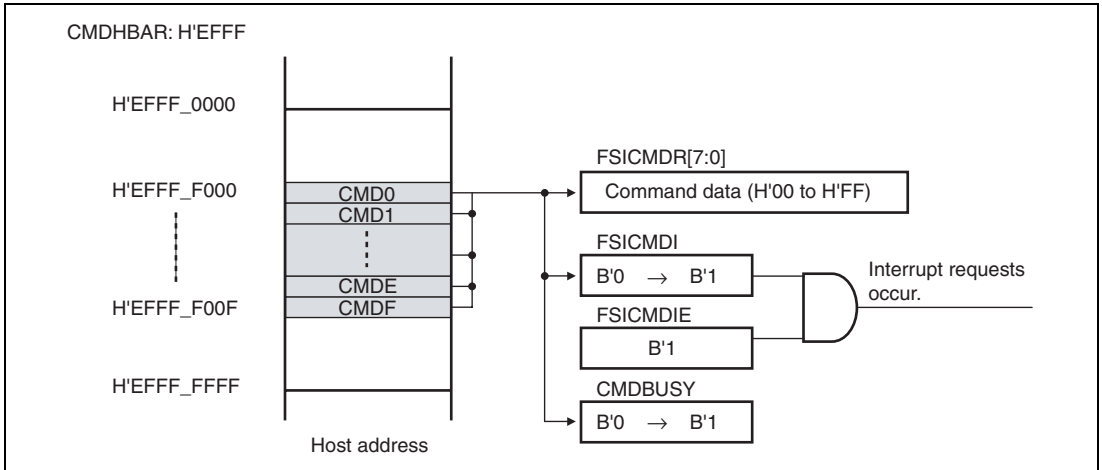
CMDHBAR: H'EFFF

H'EFFF_0000

H'EFFF_F000

H'EFFF_F00F

H'EFFF_FFFF

CMD0
CMD1
CMDE
CMDF

Host address

FSICMDR[7:0]
Command data (H'00 to H'FF)

FSICMDI
B'0 $\rightarrow$ B'1

FSICMDIE
B'1

Interrupt requests occur.

CMDBUSY
B'0 $\rightarrow$ B'1